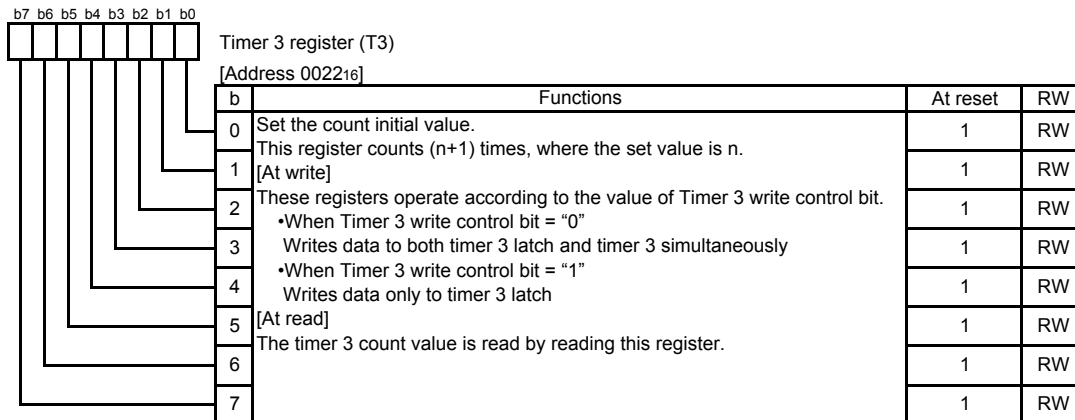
b7 b6 b5 b4 b3 b2 b1 b0

Timer 3 register (T3)
[Address 0022$_{16}$]

| b | Functions | At reset | RW |
|---|---|---|---|
| 0 | Set the count initial value. This register counts (n+1) times, where the set value is n. [At write] These registers operate according to the value of Timer 3 write control bit. •When Timer 3 write control bit = "0" Writes data to both timer 3 latch and timer 3 simultaneously •When Timer 3 write control bit = "1" Writes data only to timer 3 latch [At read] The timer 3 count value is read by reading this register. | 1 | RW |
| 1 | | 1 | RW |
| 2 | | 1 | RW |
| 3 | | 1 | RW |
| 4 | | 1 | RW |
| 5 | | 1 | RW |
| 6 | | 1 | RW |
| 7 | | 1 | RW |